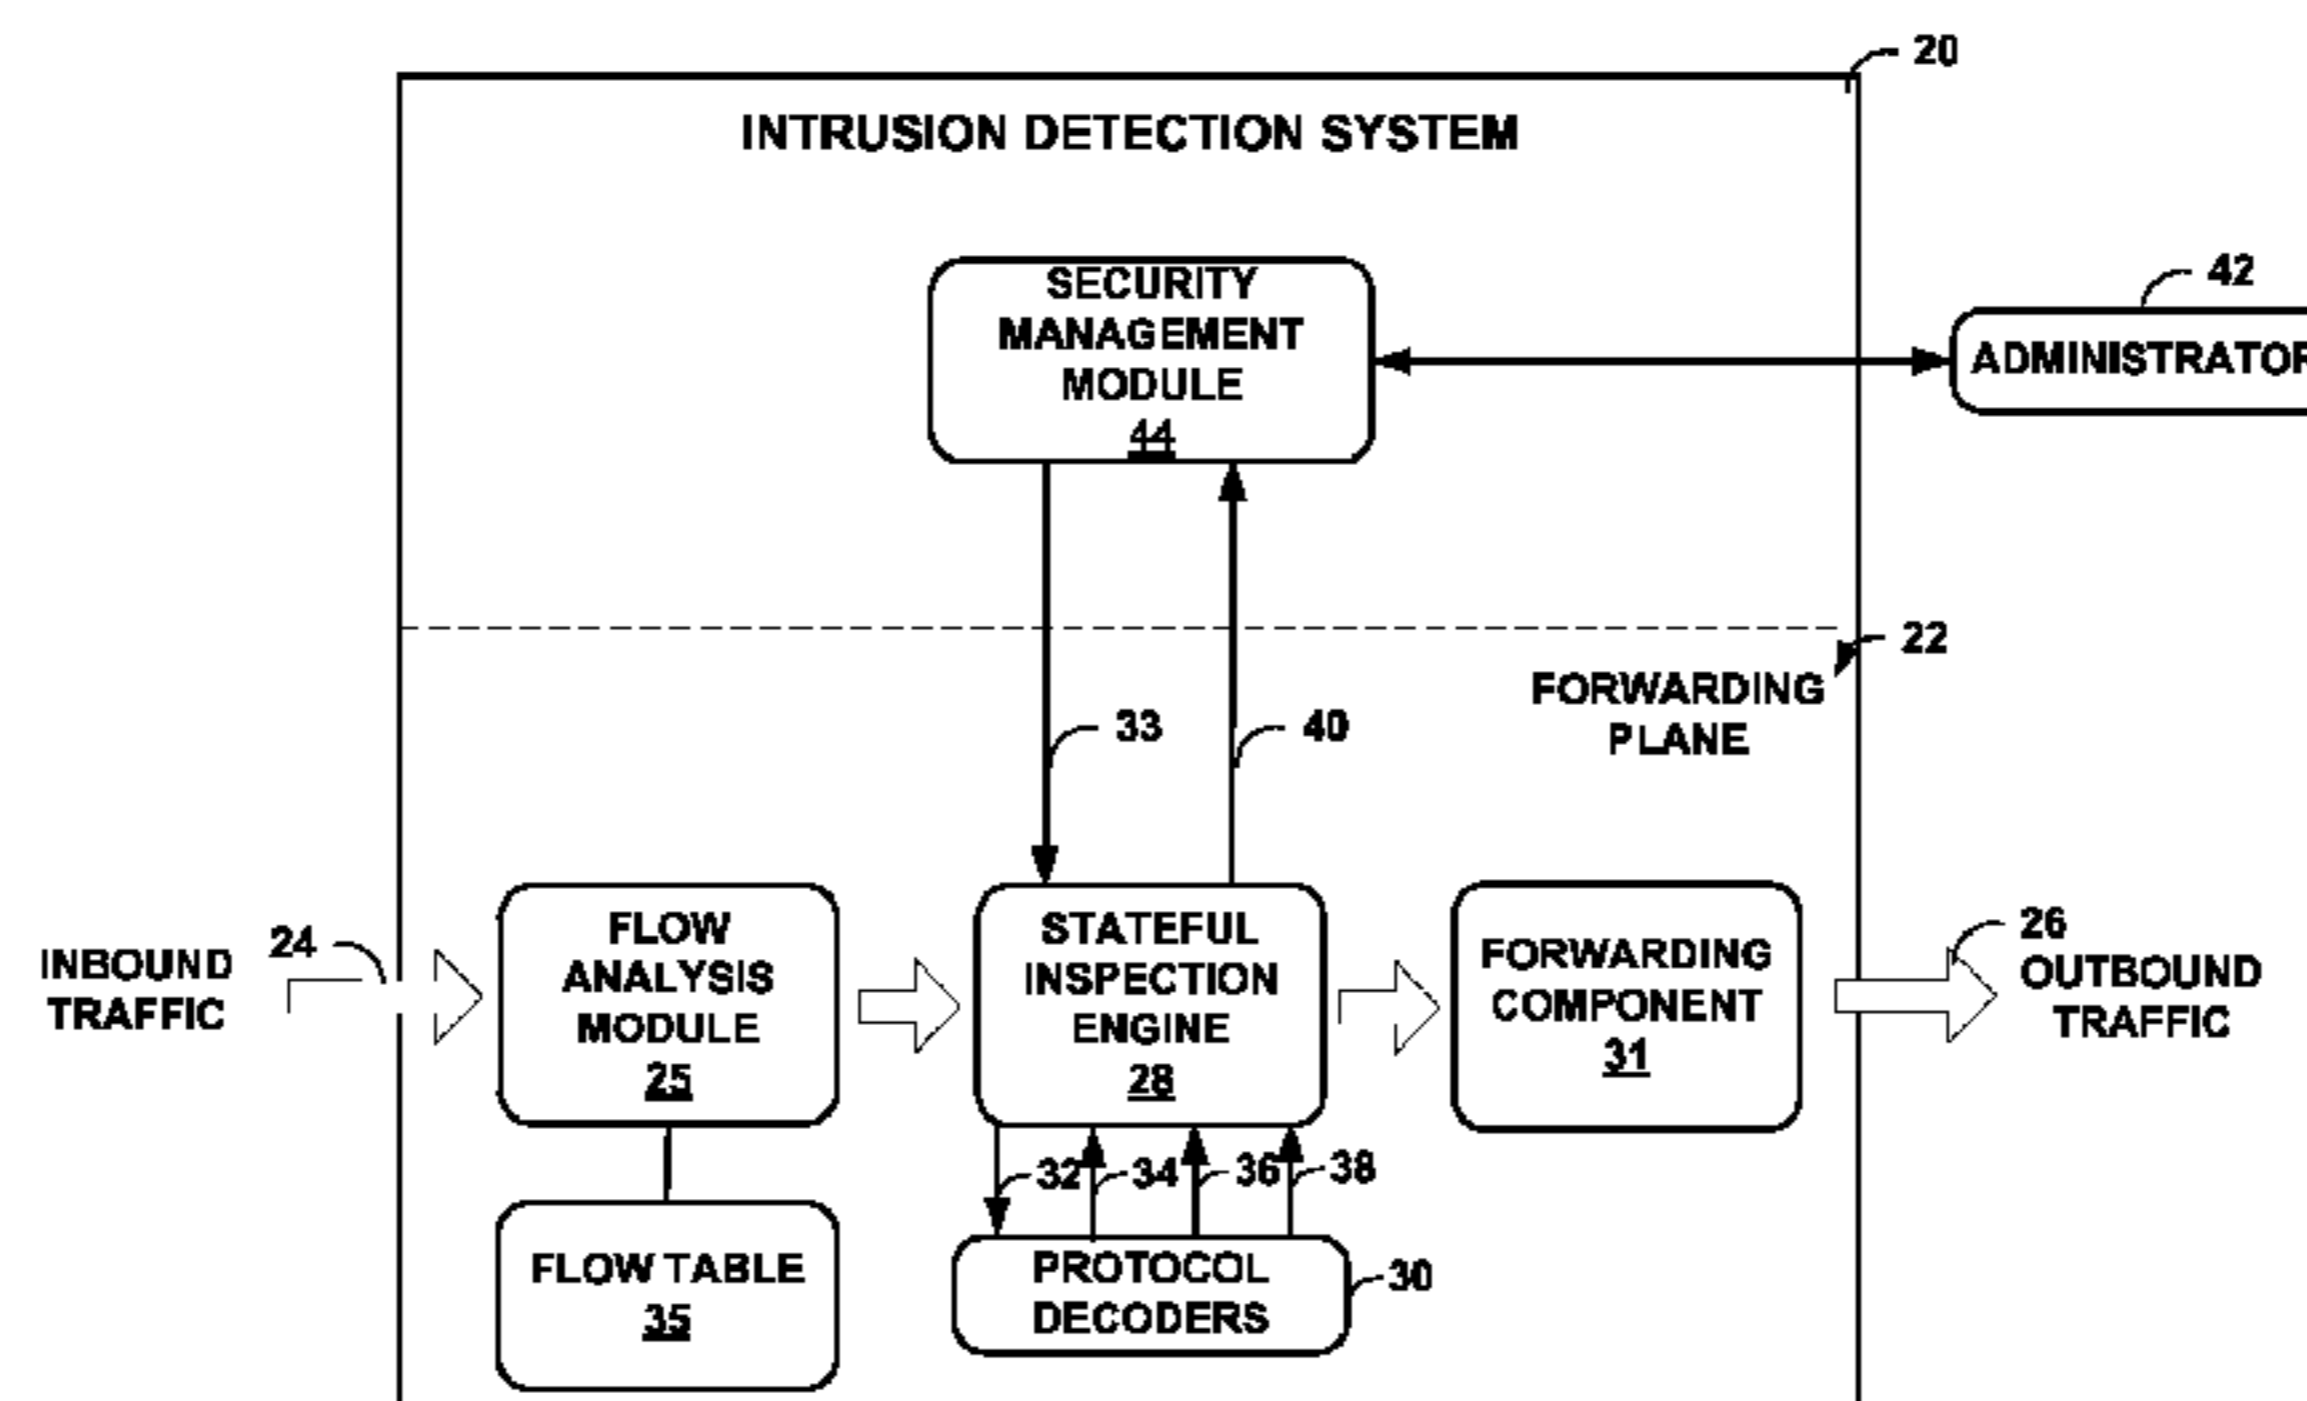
20

INTRUSION DETECTION SYSTEM

SECURITY MANAGEMENT MODULE 44

42

ADMINISTRATOR

22

FORWARDING PLANE

33

40

INBOUND TRAFFIC

24

FLOW ANALYSIS MODULE 25

STATEFUL INSPECTION ENGINE 28

FORWARDING COMPONENT 31

26

OUTBOUND TRAFFIC

32

34

36

38

FLOW TABLE 35

PROTOCOL DECODERS

30